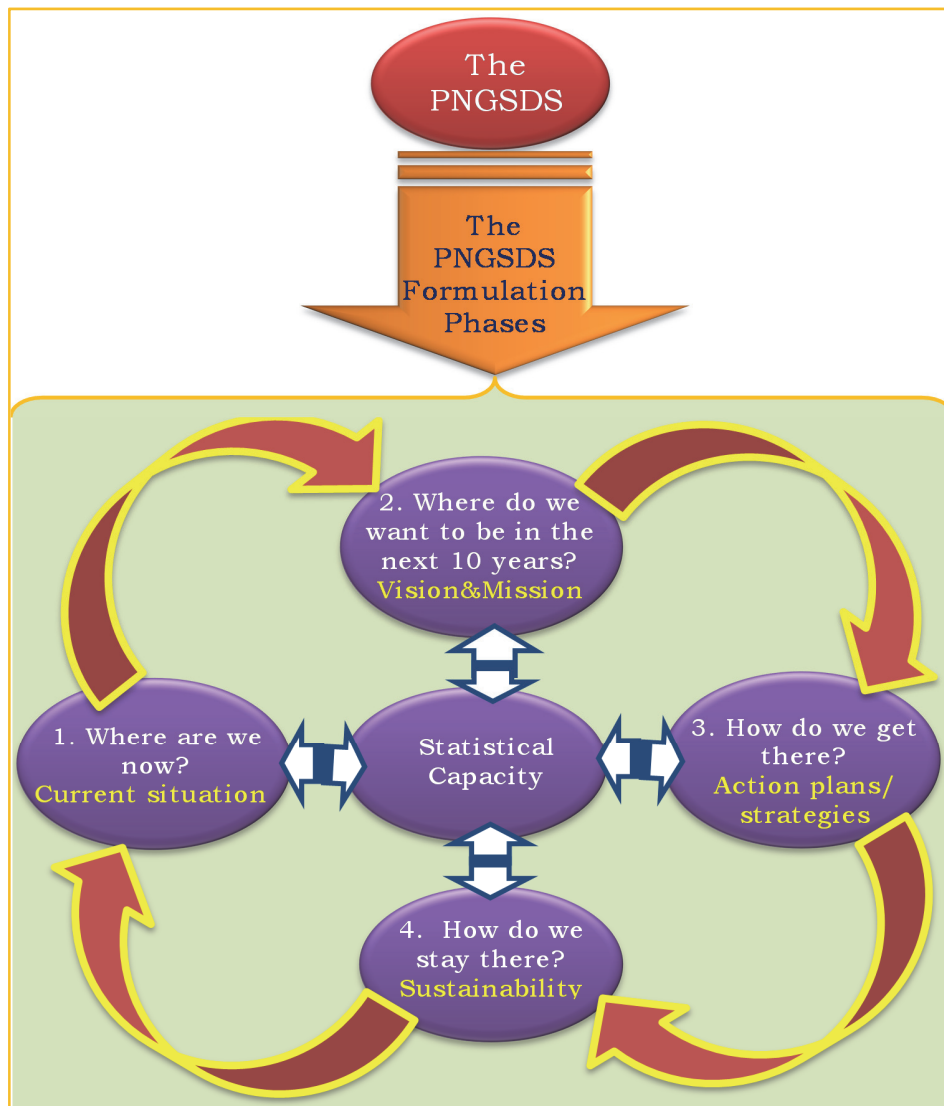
The PNGSDS

The PNGSDS Formulation Phases

2. Where do we want to be in the next 10 years? Vision&Mission

1. Where are we now? Current situation

Statistical Capacity

3. How do we get there? Action plans/ strategies

4. How do we stay there? Sustainability